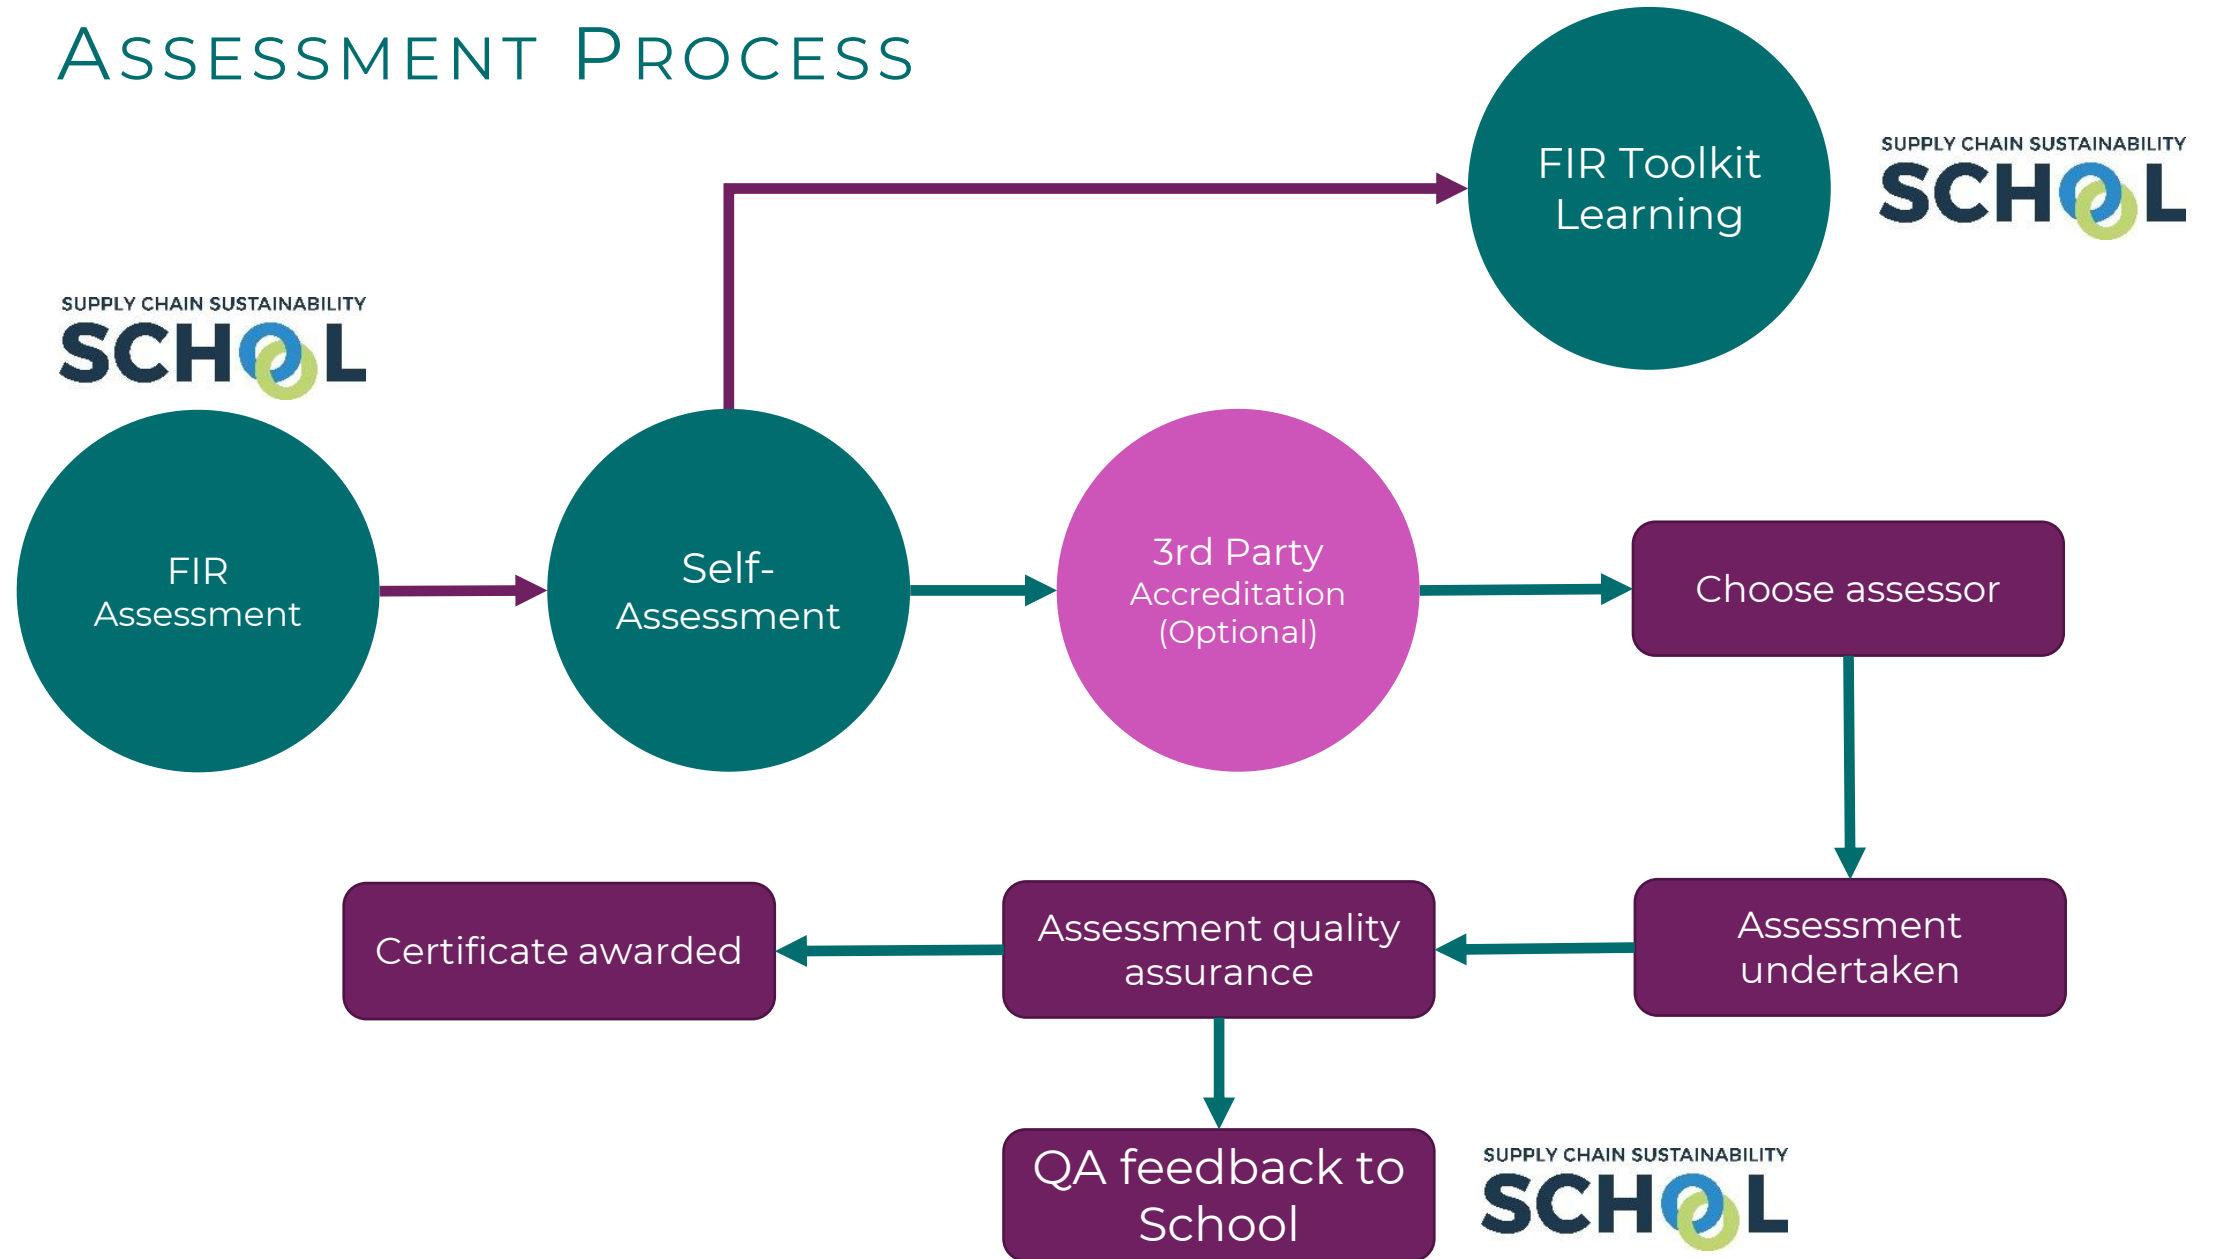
Assessment Process

FIR Toolkit Learning

SUPPLY CHAIN SUSTAINABILITY SCHOOL

SUPPLY CHAIN SUSTAINABILITY SCHOOL

FIR Assessment

Self-Assessment

3rd Party Accreditation (Optional)

Choose assessor

Assessment undertaken

Assessment quality assurance

Certificate awarded

QA feedback to School

SUPPLY CHAIN SUSTAINABILITY SCHOOL